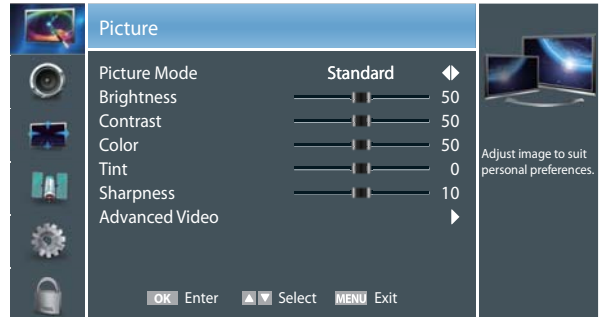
Picture

| Picture Mode | Standard |
|---|---|
| Brightness | 50 |
| Contrast | 50 |
| Color | 50 |
| Tint | 0 |
| Sharpness | 10 |
| Advanced Video | |

Adjust image to suit personal preferences.

OK Enter ▲▼ Select MENU Exit